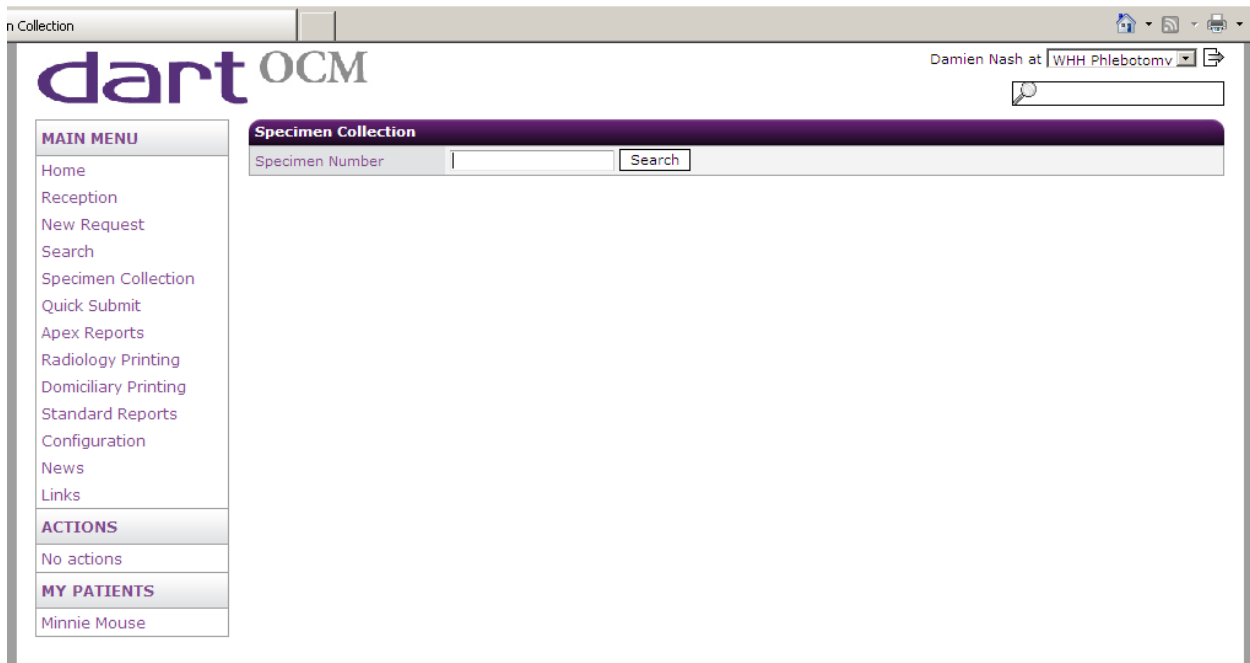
n Collection

dart OCM

Damien Nash at WHH Phlebotomy

MAIN MENU
Home
Reception
New Request
Search
Specimen Collection
Quick Submit
Apex Reports
Radiology Printing
Domiciliary Printing
Standard Reports
Configuration
News
Links

ACTIONS
No actions

MY PATIENTS
Minnie Mouse

Specimen Collection

Specimen Number Search